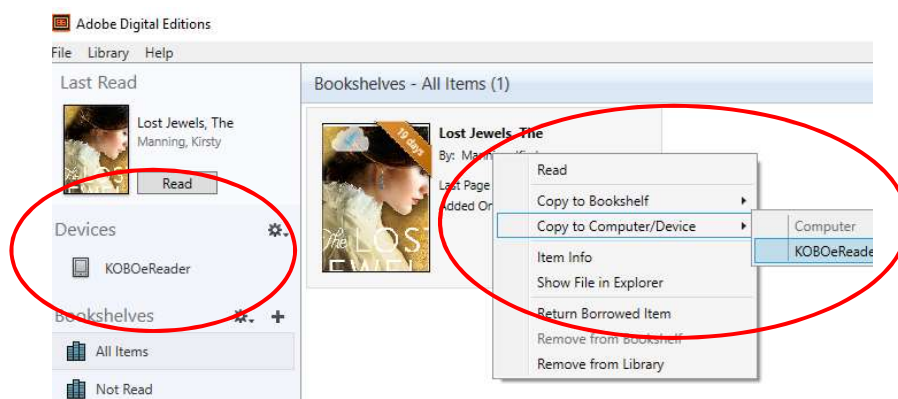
Adobe Digital Editions

File Library Help

Last Read

Lost Jewels, The
Manning, Kirsty

Read

Devices

KOBOeReader

Bookshelves

All Items

Not Read

Bookshelves - All Items (1)

10 days

Lost Jewels, The
By: Ma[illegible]

Last Page
Added On

Read
Copy to Bookshelf
Copy to Computer/Device
Item Info
Show File in Explorer
Return Borrowed Item
Remove from Bookshelf
Remove from Library

Computer
KOBOeReade

The LOST JEWEL